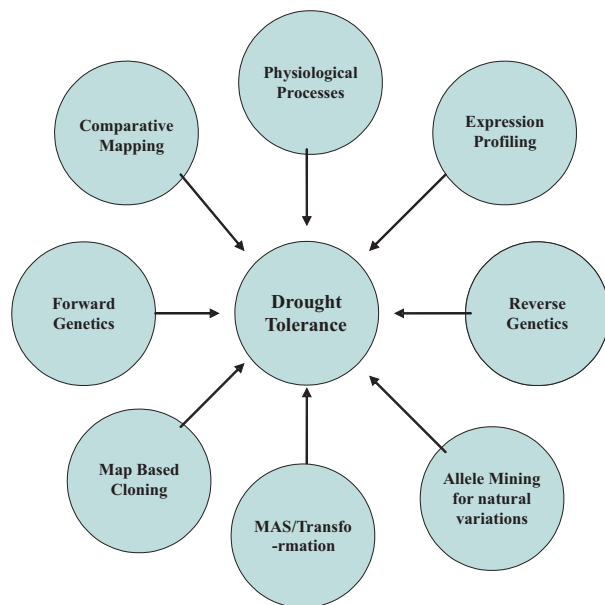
Physiological Processes

Comparative Mapping

Expression Profiling

Forward Genetics

Drought Tolerance

Reverse Genetics

Map Based Cloning

Allele Mining for natural variations

MAS/Transfo -rmation